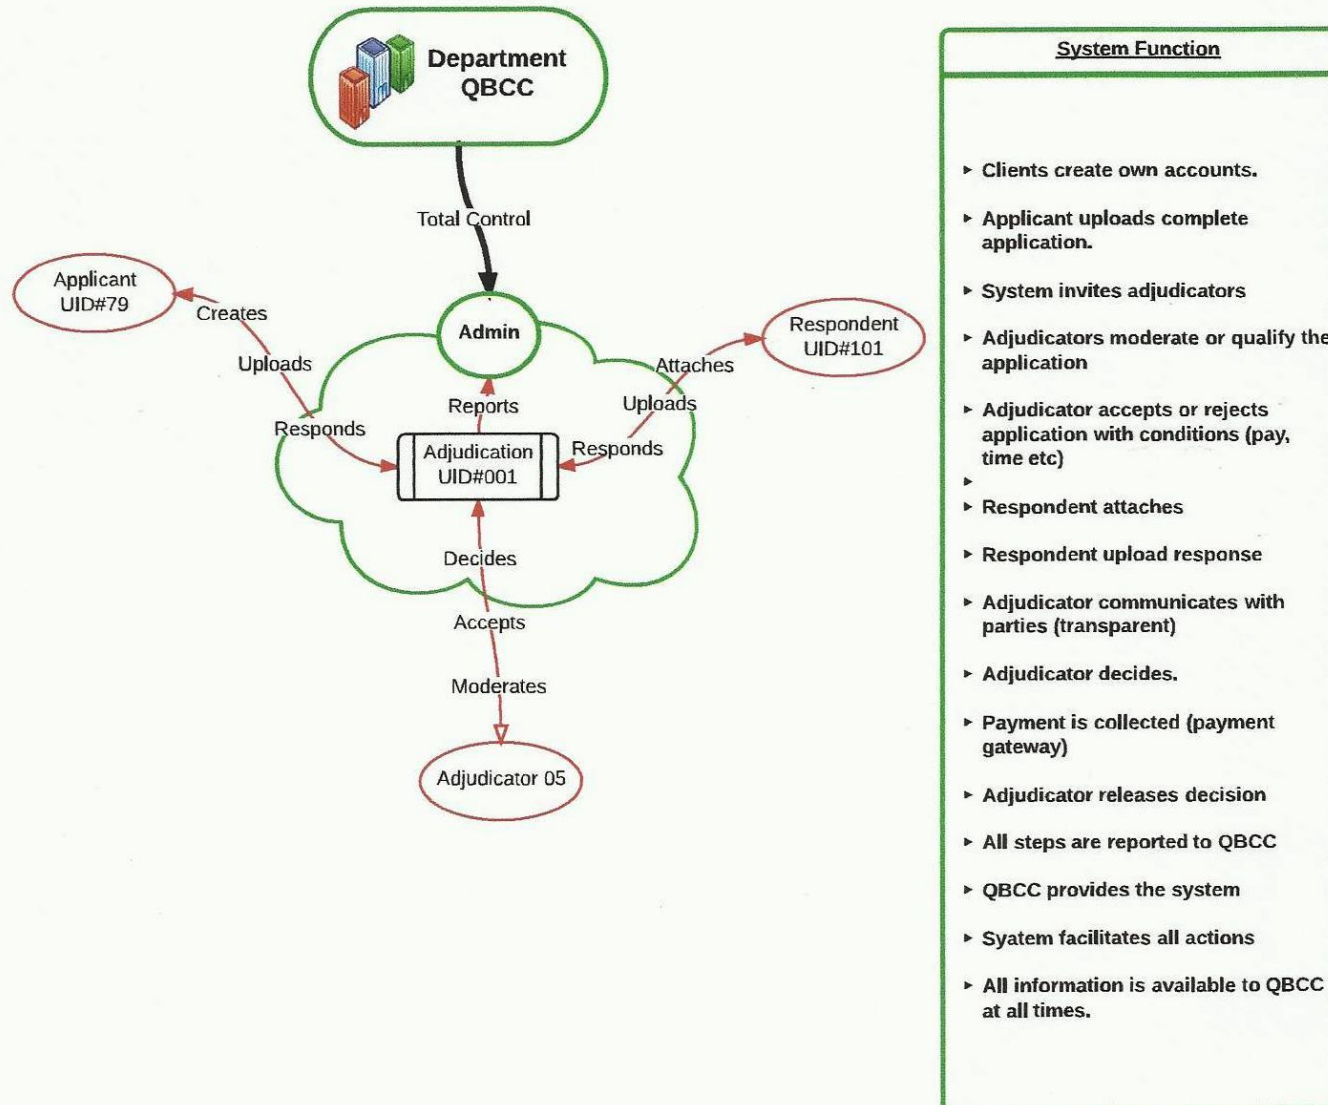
Department QBCC

Total Control

Applicant UID#79

Creates

Uploads

Responds

Admin

Reports

Adjudication UID#001

Attaches

Uploads

Responds

Respondent UID#101

Decides

Accepts

Moderates

Adjudicator 05

System Function

- Clients create own accounts.
- Applicant uploads complete application.
- System invites adjudicators
- Adjudicators moderate or qualify the application
- Adjudicator accepts or rejects application with conditions (pay, time etc)
-
- Respondent attaches
- Respondent upload response
- Adjudicator communicates with parties (transparent)
- Adjudicator decides.
- Payment is collected (payment gateway)
- Adjudicator releases decision
- All steps are reported to QBCC
- QBCC provides the system
- Syatem facilitates all actions
- All information is available to QBCC at all times.